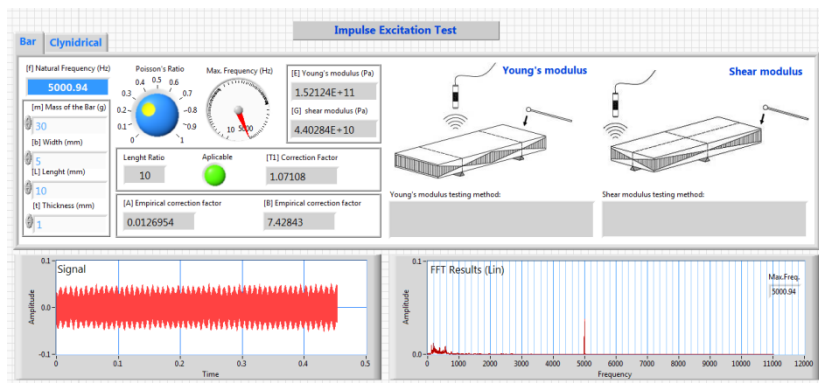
Impulse Excitation Test

Bar
Clynidrical

[f] Natural Frequency (Hz)
5000.94

[m] Mass of the Bar (g)
30
[b] Width (mm)
5
[L] Lenght (mm)
10
[t] Thickness (mm)
1

Poisson's Ratio
0 0.1 0.2 0.3 0.4 0.5 0.6 0.7 0.8 0.9 1

Max. Frequency (Hz)
10 5000

[E] Young's modulus (Pa)
1.52124E+11
[G] shear modulus (Pa)
4.40284E+10

Young's modulus
Shear modulus

Lenght Ratio
10
Aplicable
[T1] Correction Factor
1.07108

[A] Empirical correction factor
0.0126954
[B] Empirical correction factor
7.42843

Young's modulus testing method:
Shear modulus testing method:

Signal
0.1
0
-0.1
Amplitude
0 0.1 0.2 0.3 0.4 0.5
Time

FFT Results (Lin)
Max.Freq.
5000.94
0.1
0
-0.1
Amplitude
0 1000 2000 3000 4000 5000 6000 7000 8000 9000 10000 11000 12000
Frequency